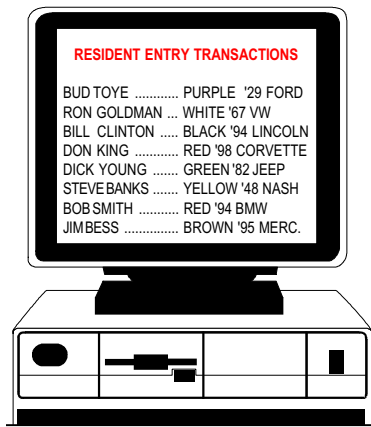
RESIDENT ENTRY TRANSACTIONS

BUD TOYE ............ PURPLE '29 FORD
RON GOLDMAN ... WHITE '67 VW
BILL CLINTON ..... BLACK '94 LINCOLN
DON KING ............ RED '98 CORVETTE
DICK YOUNG ........ GREEN '82 JEEP
STEVE BANKS ....... YELLOW '48 NASH
BOB SMITH ........... RED '94 BMW
JIM BESS ............... BROWN '95 MERC.